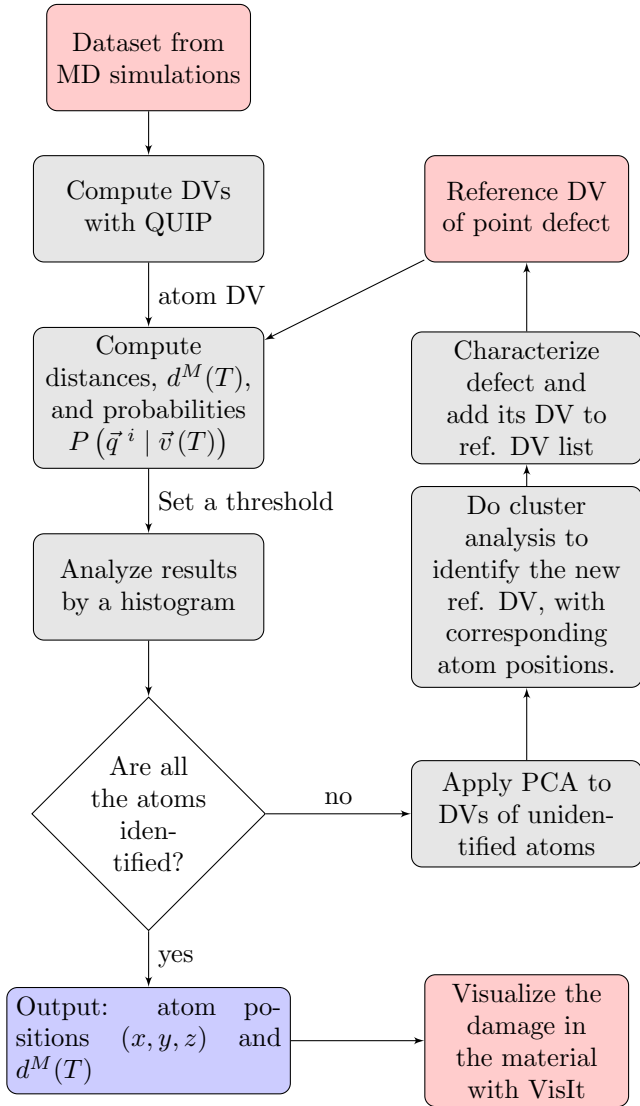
Dataset from MD simulations

Compute DVs with QUIP

atom DV

Compute distances, $d^M(T)$, and probabilities $P\left(\vec{q}^{\,i} \mid \vec{v}(T)\right)$

Set a threshold

Analyze results by a histogram

Are all the atoms identified?

no

yes

Output: atom positions $(x, y, z)$ and $d^M(T)$

Visualize the damage in the material with VisIt

Apply PCA to DVs of unidentified atoms

Do cluster analysis to identify the new ref. DV, with corresponding atom positions.

Characterize defect and add its DV to ref. DV list

Reference DV of point defect